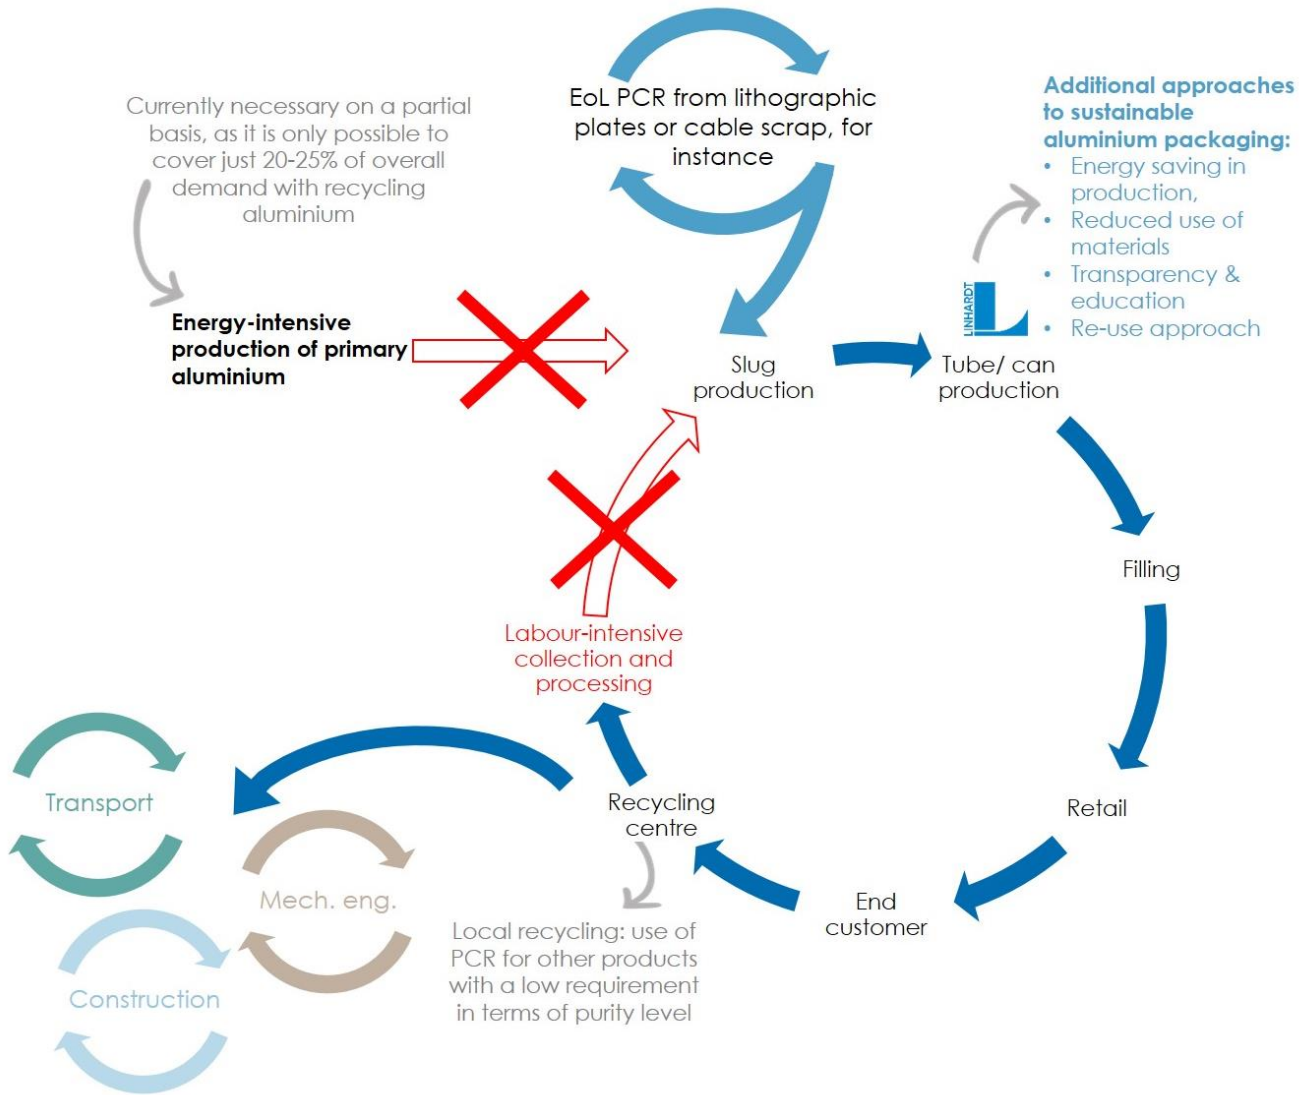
Currently necessary on a partial basis, as it is only possible to cover just 20-25% of overall demand with recycling aluminium

EoL PCR from lithographic plates or cable scrap, for instance

Additional approaches to sustainable aluminium packaging:
- Energy saving in production,
- Reduced use of materials
- Transparency & education
- Re-use approach

LINHARDT

Energy-intensive production of primary aluminium

Slug production

Tube/ can production

Filling

Retail

End customer

Recycling centre

Labour-intensive collection and processing

Transport

Mech. eng.

Construction

Local recycling: use of PCR for other products with a low requirement in terms of purity level